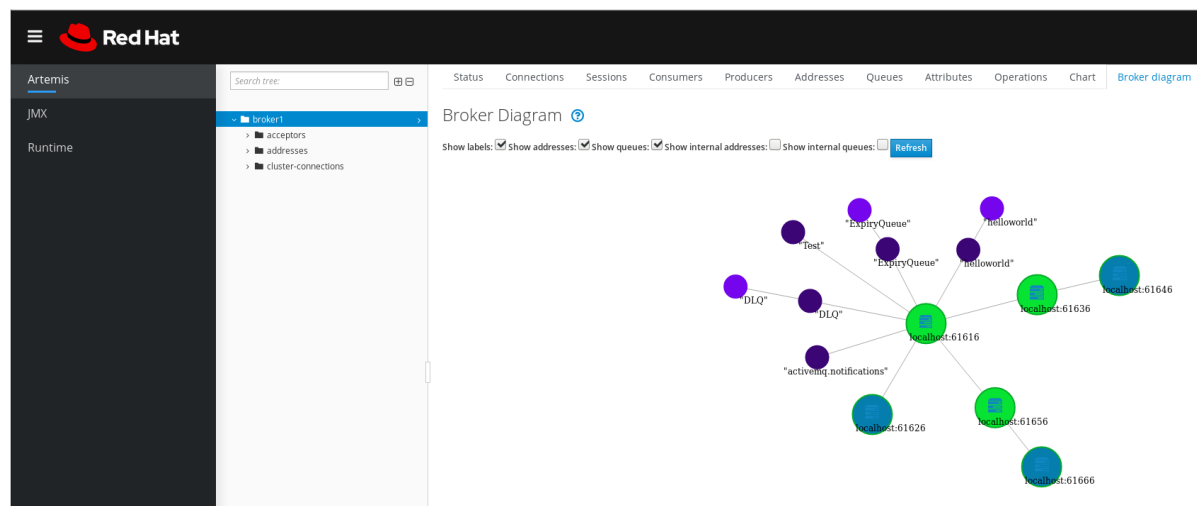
Red Hat

Artemis

JMX

Runtime

Search tree:

broker1

acceptors

addresses

cluster-connections

Status Connections Sessions Consumers Producers Addresses Queues Attributes Operations Chart Broker diagram

Broker Diagram

Show labels: Show addresses: Show queues: Show internal addresses: Show internal queues: Refresh

"ExpiryQueue"

"helloworld"

"Test"

"ExpiryQueue"

"helloworld"

localhost:61646

"DLQ"

"DLQ"

localhost:61636

localhost:61616

"activemq.notifications"

localhost:61626

localhost:61656

localhost:61666